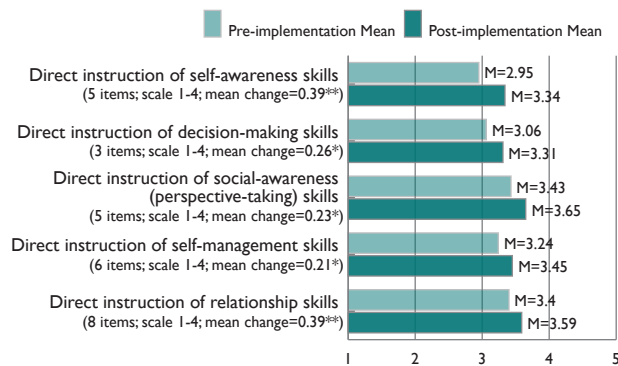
Pre-implementation Mean Post-implementation Mean

Direct instruction of self-awareness skills
(5 items; scale 1-4; mean change=0.39**)
M=2.95
M=3.34

Direct instruction of decision-making skills
(3 items; scale 1-4; mean change=0.26*)
M=3.06
M=3.31

Direct instruction of social-awareness (perspective-taking) skills
(5 items; scale 1-4; mean change=0.23*)
M=3.43
M=3.65

Direct instruction of self-management skills
(6 items; scale 1-4; mean change=0.21*)
M=3.24
M=3.45

Direct instruction of relationship skills
(8 items; scale 1-4; mean change=0.39**)
M=3.4
M=3.59

1 2 3 4 5